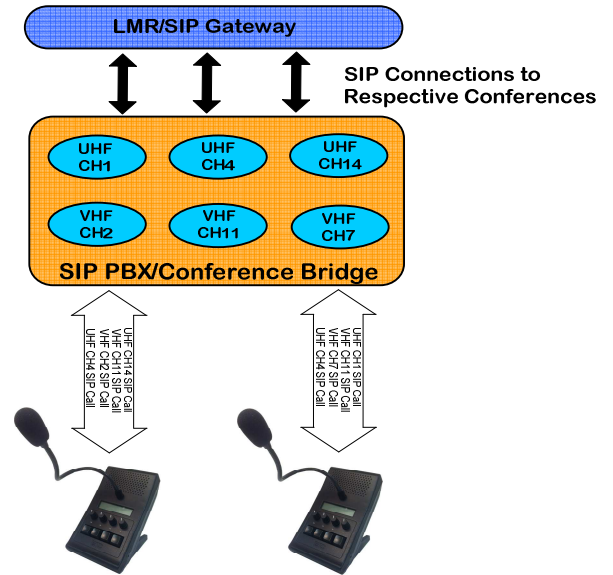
LMR/SIP Gateway

SIP Connections to Respective Conferences

UHF CH1

UHF CH4

UHF CH14

VHF CH2

VHF CH11

VHF CH7

SIP PBX/Conference Bridge

UHF CH14 SIP Call
VHF CH11 SIP Call
VHF CH2 SIP Call
UHF CH4 SIP Call

UHF CH1 SIP Call
VHF CH11 SIP Call
VHF CH7 SIP Call
UHF CH4 SIP Call